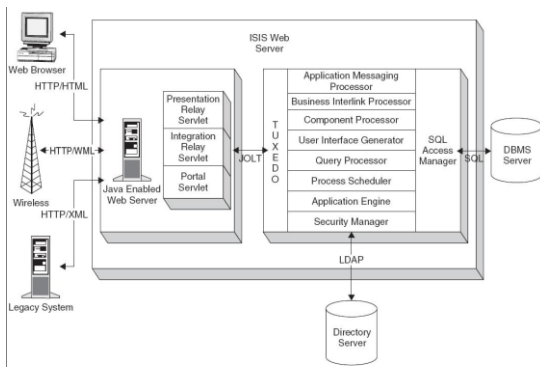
ISIS Web Server

Web Browser

HTTP/HTML

HTTP/WML

Wireless

HTTP/XML

Legacy System

Java Enabled Web Server

Presentation Relay Servlet

Integration Relay Servlet

Portal Servlet

JOLT

TUXEDO

Application Messaging Processor

Business Interlink Processor

Component Processor

User Interface Generator

Query Processor

Process Scheduler

Application Engine

Security Manager

SQL Access Manager

SQL

DBMS Server

LDAP

Directory Server